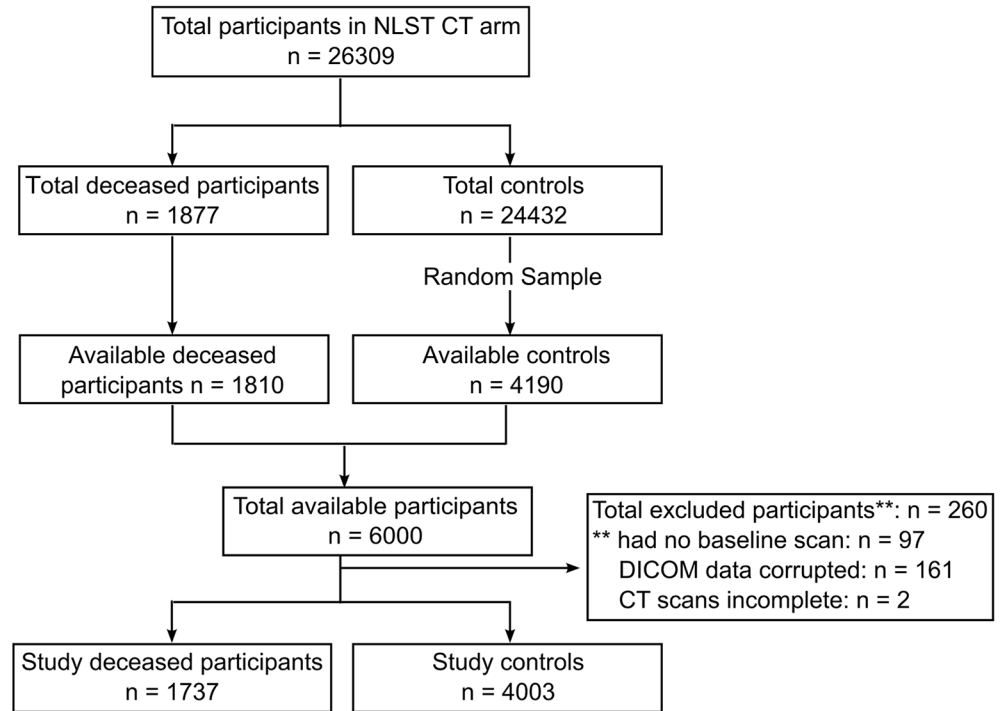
Total participants in NLST CT arm
n = 26309

Total deceased participants
n = 1877

Total controls
n = 24432

Random Sample

Available deceased participants n = 1810

Available controls
n = 4190

Total available participants
n = 6000

Total excluded participants**: n = 260
** had no baseline scan: n = 97
DICOM data corrupted: n = 161
CT scans incomplete: n = 2

Study deceased participants
n = 1737

Study controls
n = 4003